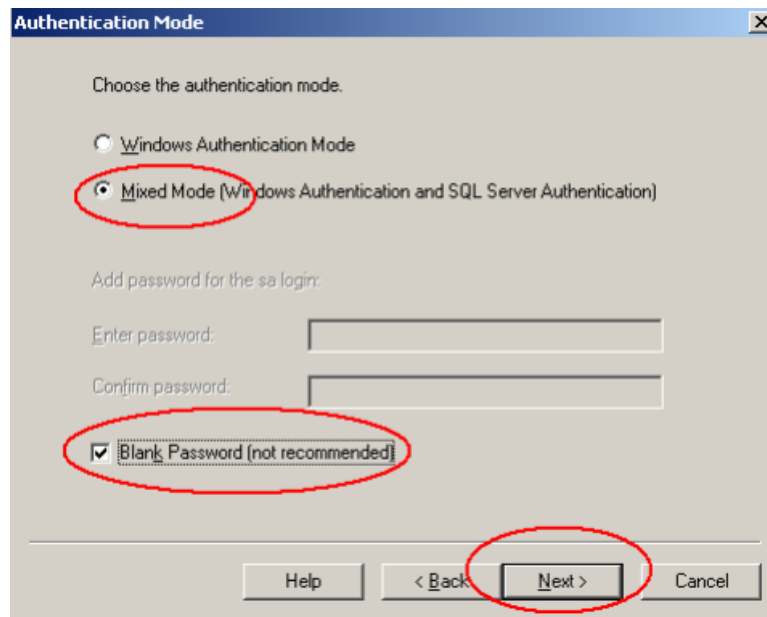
Authentication Mode

Choose the authentication mode.

Windows Authentication Mode

Mixed Mode (Windows Authentication and SQL Server Authentication)

Add password for the sa login:

Enter password:

Confirm password:

Blank Password (not recommended)

Help

< Back

Next >

Cancel